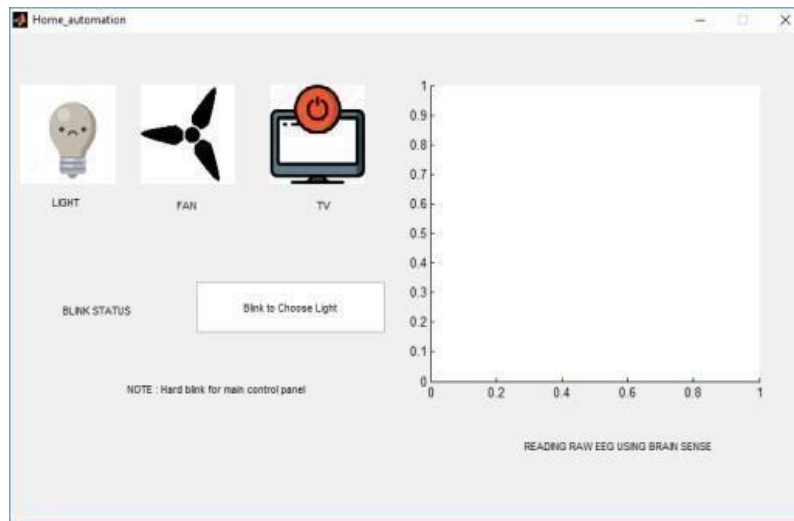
Home_automation

LIGHT

FAN

TV

BLINK STATUS

Blink to Choose Light

NOTE : Hard blink for main control panel

1
0.9
0.8
0.7
0.6
0.5
0.4
0.3
0.2
0.1
0
0 0.2 0.4 0.6 0.8 1

READING RAW EEG USING BRAIN SENSE